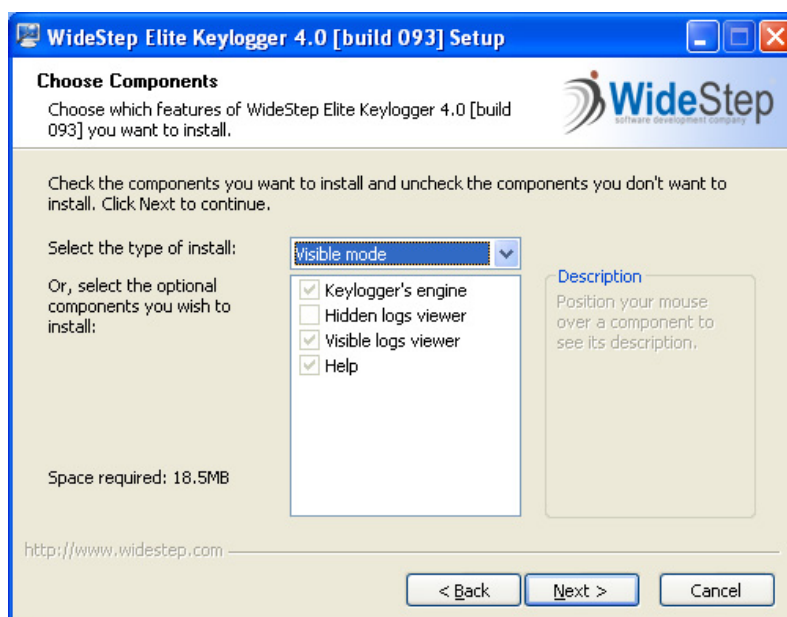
WideStep Elite Keylogger 4.0 [build 093] Setup

Choose Components
Choose which features of WideStep Elite Keylogger 4.0 [build 093] you want to install.

WideStep
software development company

Check the components you want to install and uncheck the components you don't want to install. Click Next to continue.

Select the type of install:
Visible mode

Or, select the optional components you wish to install:

Keylogger's engine
Hidden logs viewer
Visible logs viewer
Help

Description
Position your mouse over a component to see its description.

Space required: 18.5MB

http://www.widestep.com

< Back
Next >
Cancel